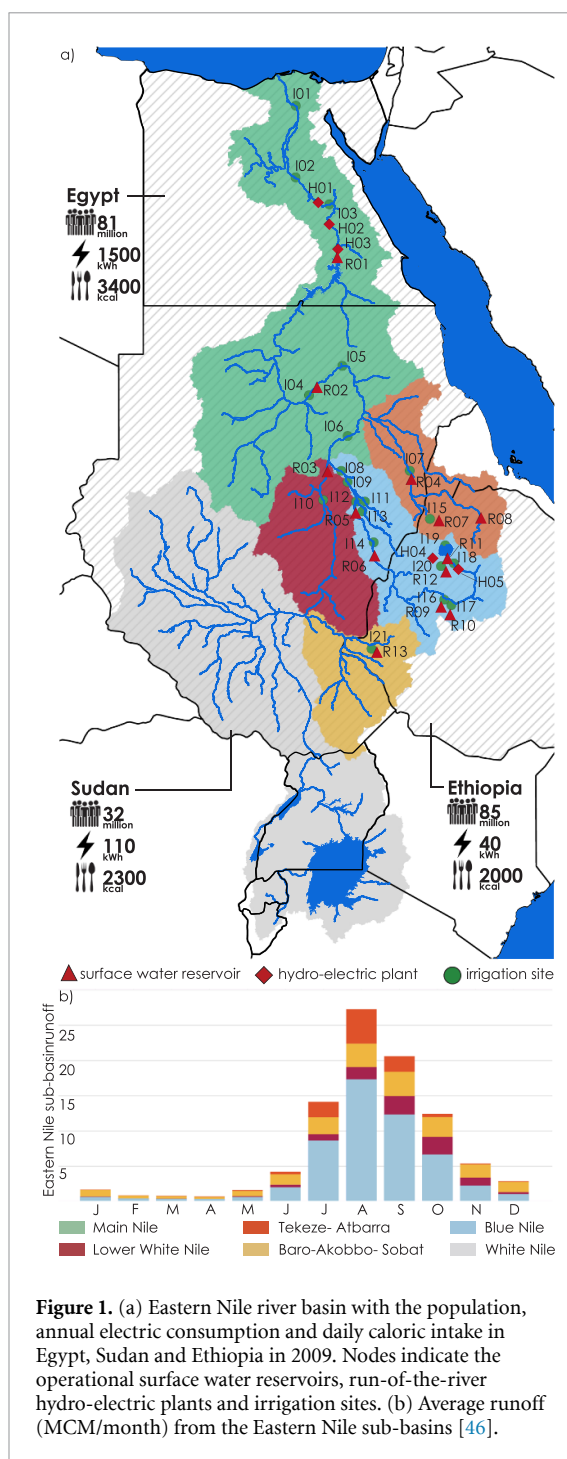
a)

I01
I02
H01
I03
H02
H03
R01
I05
I04
R02
I06
I07
R03
I08
I09
R04
I10
I12
I11
R05
I13
I15
R07
R08
I14
H04
I19
R11
I18
R06
I20
R12
H05
I16
I17
R09
R10
I21
R13

Egypt
81 million
1500 kWh
3400 kcal

Sudan
32 million
110 kWh
2300 kcal

Ethiopia
85 million
40 kWh
2000 kcal

surface water reservoir
hydro-electric plant
irrigation site

b)
Eastern Nile sub-basinrunoff
25
20
15
10
5
J F M A M J J A S O N D

| Main Nile | Tekeze- Atbarra | Blue Nile |
|---|---|---|
| Lower White Nile | Baro-Akobbo- Sobat | White Nile |

**Figure 1.** (a) Eastern Nile river basin with the population, annual electric consumption and daily caloric intake in Egypt, Sudan and Ethiopia in 2009. Nodes indicate the operational surface water reservoirs, run-of-the-river hydro-electric plants and irrigation sites. (b) Average runoff (MCM/month) from the Eastern Nile sub-basins [46].